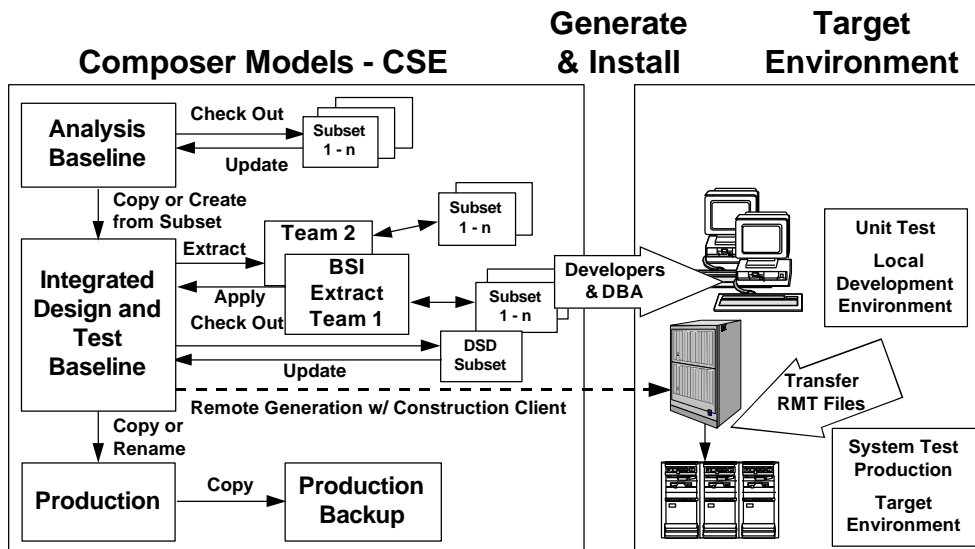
Composer Models - CSE

Generate & Install

Target Environment

Analysis Baseline

Check Out

Update

Subset 1 - n

Copy or Create from Subset

Subset 1 - n

Team 2

Extract

BSI Extract Team 1

Integrated Design and Test Baseline

Apply

Check Out

Subset 1 - n

Developers & DBA

Unit Test

Local Development Environment

DSD Subset

Update

Transfer RMT Files

Remote Generation w/ Construction Client

Copy or Rename

System Test Production

Target Environment

Production

Copy

Production Backup